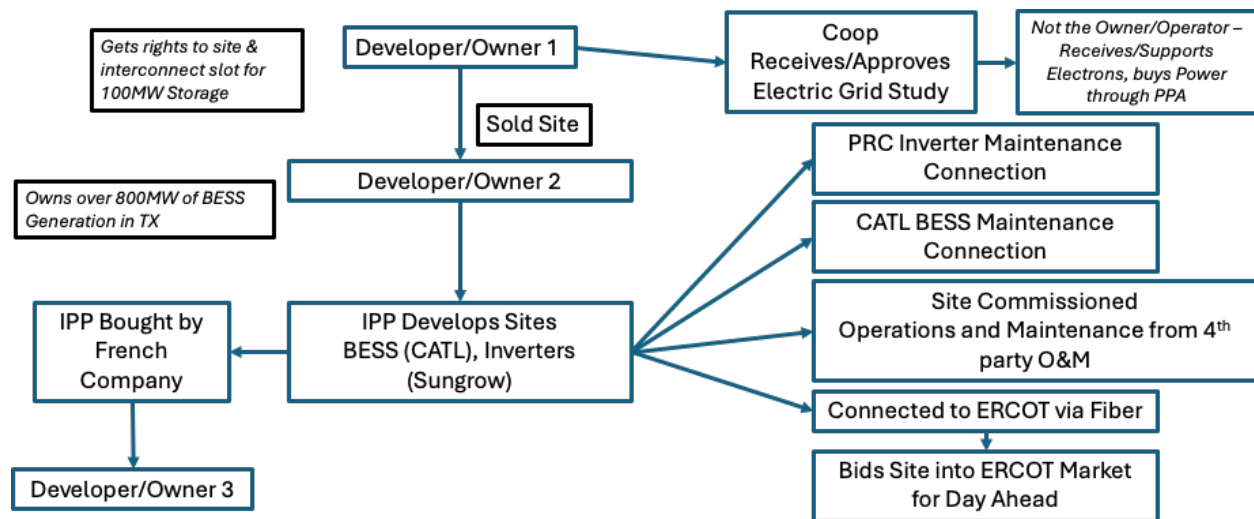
Gets rights to site & interconnect slot for 100MW Storage

Developer/Owner 1

Coop Receives/Approves Electric Grid Study

Not the Owner/Operator – Receives/Supports Electrons, buys Power through PPA

Sold Site

Developer/Owner 2

Owns over 800MW of BESS Generation in TX

PRC Inverter Maintenance Connection

CATL BESS Maintenance Connection

IPP Bought by French Company

IPP Develops Sites BESS (CATL), Inverters (Sungrow)

Site Commissioned Operations and Maintenance from 4$^{th}$ party O&M

Connected to ERCOT via Fiber

Developer/Owner 3

Bids Site into ERCOT Market for Day Ahead